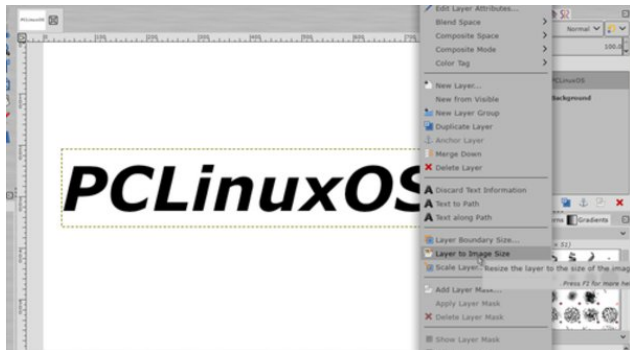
PCLinuxOS

Edit Layer Attributes...
Blend Space
Composite Space
Composite Mode
Color Tag

New Layer...
New from Visible
New Layer Group
Duplicate Layer
Anchor Layer
Merge Down
Delete Layer

Discard Text Information
Text to Path
Text along Path

Layer Boundary Size...
Layer to Image Size
Scale Layer...
Resize the layer to the size of the imag
Press F1 for more he

Add Layer Mask...
Apply Layer Mask
Delete Layer Mask

Show Layer Mask

Normal
100.0
PCLinuxOS
Background
Gradients